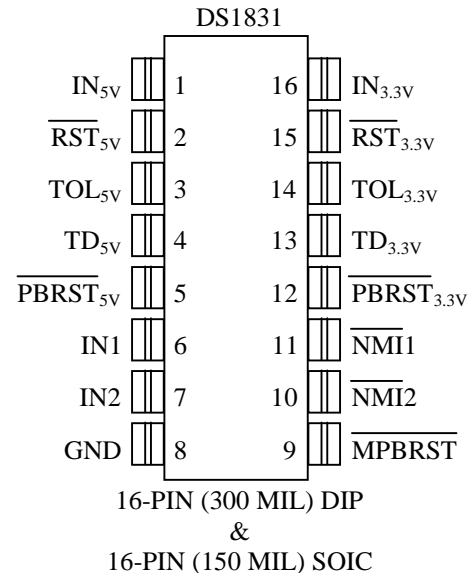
DS1831

$IN_{5V}$ 1
$\overline{RST}_{5V}$ 2
$TOL_{5V}$ 3
$TD_{5V}$ 4
$\overline{PBRST}_{5V}$ 5
IN1 6
IN2 7
GND 8

16 $IN_{3.3V}$
15 $\overline{RST}_{3.3V}$
14 $TOL_{3.3V}$
13 $TD_{3.3V}$
12 $\overline{PBRST}_{3.3V}$
11 $\overline{NMI}1$
10 $\overline{NMI}2$
9 $\overline{MPBRST}$

16-PIN (300 MIL) DIP
&
16-PIN (150 MIL) SOIC